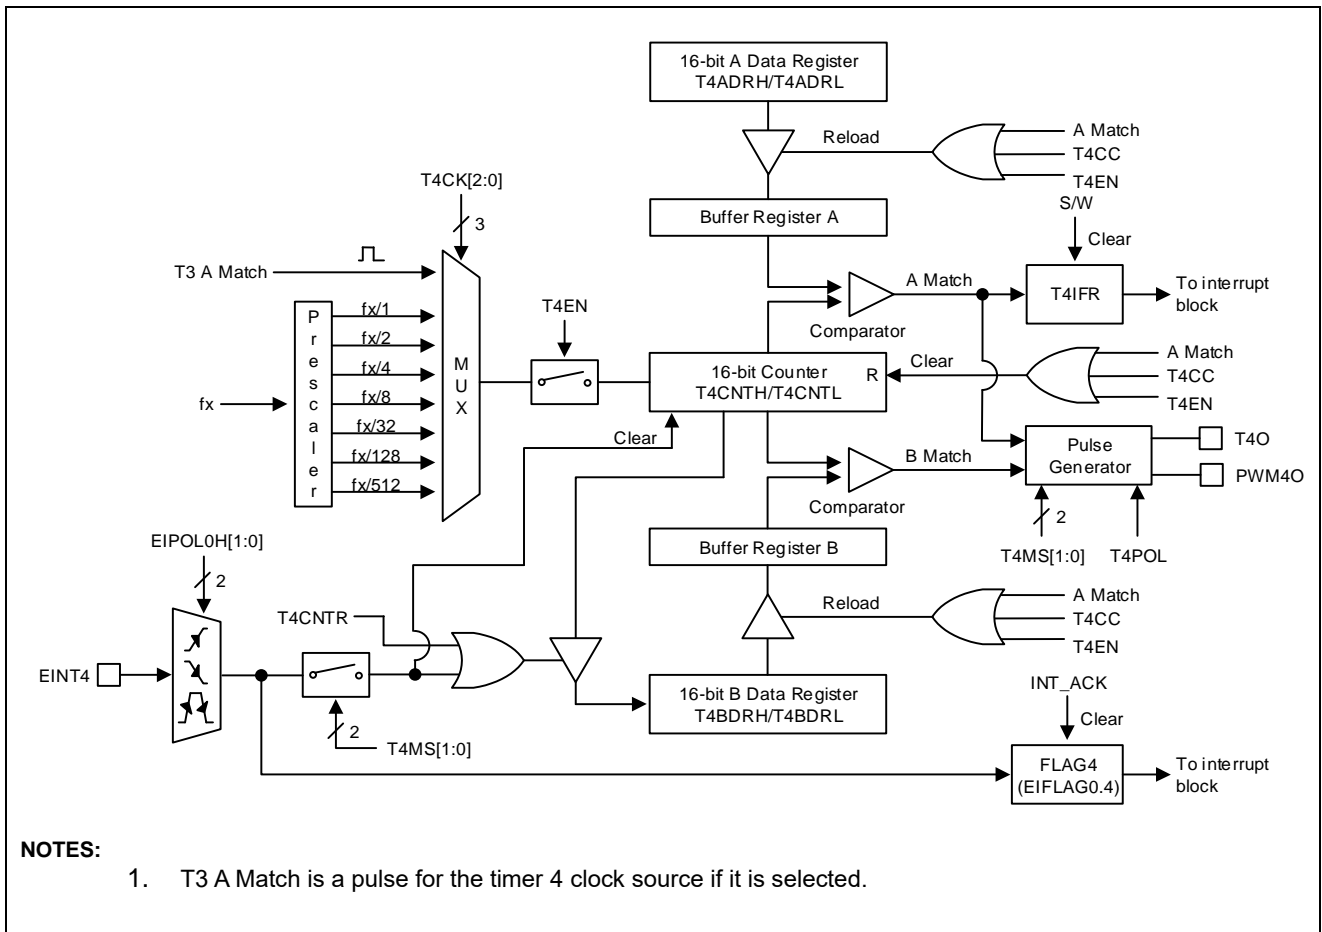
16-bit A Data Register
T4ADRH/T4ADRL

Reload

A Match
T4CC
T4EN

T4CK[2:0]
3

Buffer Register A

S/W
Clear

T3 A Match

Prescaler

fx/1
fx/2
fx/4
fx/8
fx/32
fx/128
fx/512

fx

MUX

T4EN

A Match

T4IFR

To interrupt block

Comparator

Clear

A Match
T4CC
T4EN

16-bit Counter
T4CNTH/T4CNTL

R

Clear

Pulse Generator

T4O
PWM4O

B Match

Comparator

2
T4MS[1:0]
T4POL

EIPOL0H[1:0]
2

Buffer Register B

T4CNTR

Reload

A Match
T4CC
T4EN

EINT4

16-bit B Data Register
T4BDRH/T4BDRL

INT_ACK
Clear

2
T4MS[1:0]

FLAG4
(EIFLAG0.4)

To interrupt block

NOTES:
1. T3 A Match is a pulse for the timer 4 clock source if it is selected.